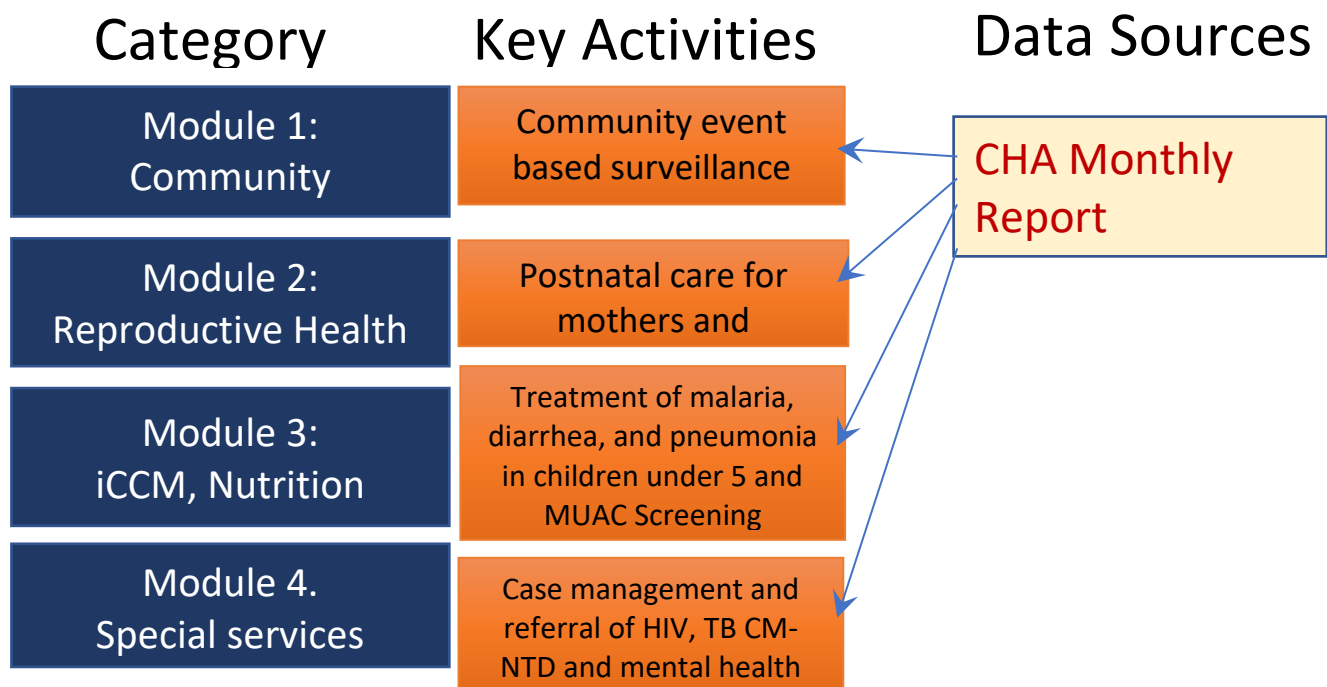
Category

Key Activities

Data Sources

Module 1: Community

Community event based surveillance

CHA Monthly Report

Module 2: Reproductive Health

Postnatal care for mothers and

Module 3: iCCM, Nutrition

Treatment of malaria, diarrhea, and pneumonia in children under 5 and MUAC Screening

Module 4. Special services

Case management and referral of HIV, TB CM-NTD and mental health